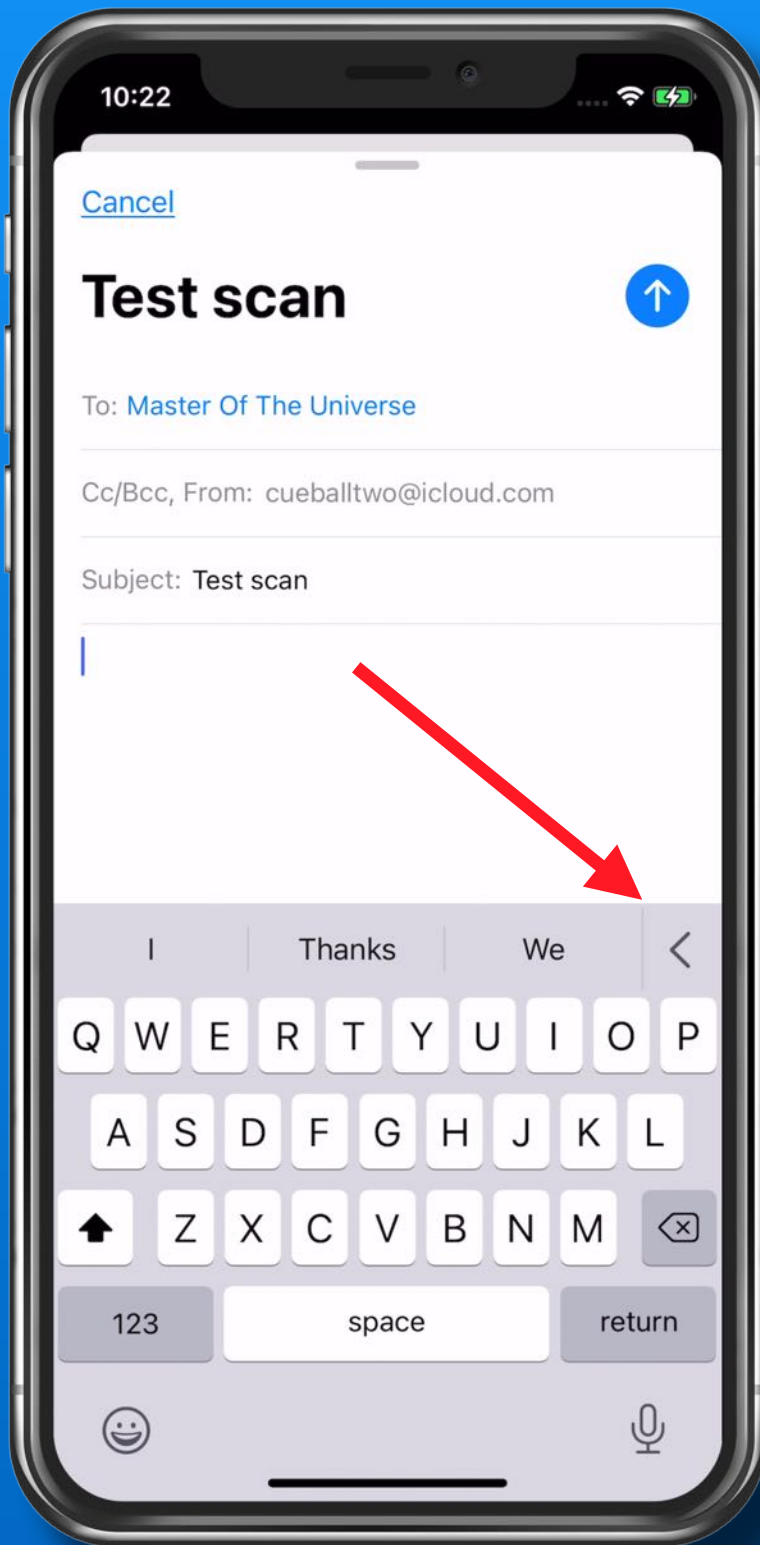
10:22

Cancel

Test scan

To: Master Of The Universe

Cc/Bcc, From: cueballtwo@icloud.com

Subject: Test scan

I | Thanks | We | <

Q W E R T Y U I O P

A S D F G H J K L

Z X C V B N M

123 space return